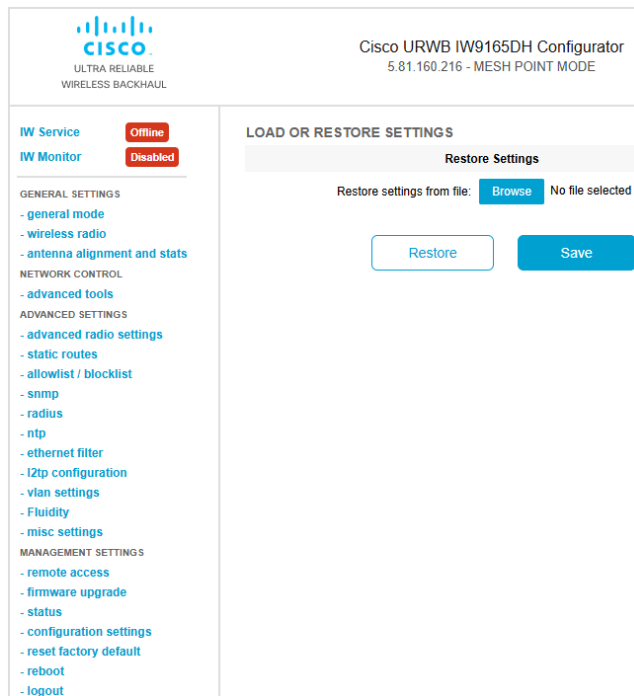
cisco
ULTRA RELIABLE
WIRELESS BACKHAUL

Cisco URWB IW9165DH Configurator
5.81.160.216 - MESH POINT MODE

IW Service Offline
IW Monitor Disabled

GENERAL SETTINGS
- general mode
- wireless radio
- antenna alignment and stats
NETWORK CONTROL
- advanced tools
ADVANCED SETTINGS
- advanced radio settings
- static routes
- allowlist / blocklist
- snmp
- radius
- ntp
- ethernet filter
- l2tp configuration
- vlan settings
- Fluidity
- misc settings
MANAGEMENT SETTINGS
- remote access
- firmware upgrade
- status
- configuration settings
- reset factory default
- reboot
- logout

LOAD OR RESTORE SETTINGS

Restore Settings

Restore settings from file: Browse No file selected

Restore Save